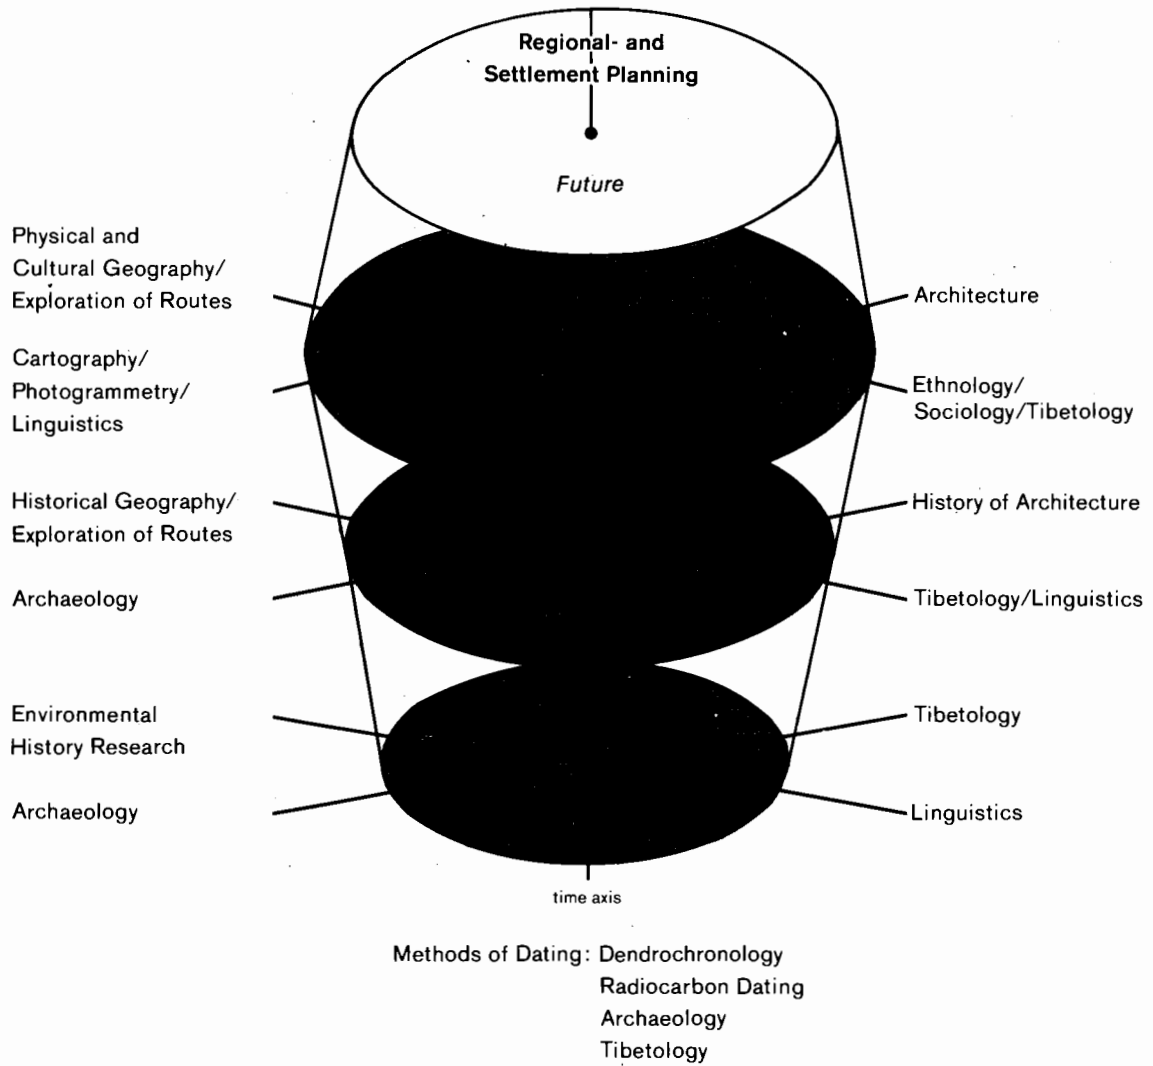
Regional- and Settlement Planning

Future

Physical and Cultural Geography/ Exploration of Routes

Architecture

Cartography/ Photogrammetry/ Linguistics

Ethnology/ Sociology/Tibetology

Historical Geography/ Exploration of Routes

History of Architecture

Archaeology

Tibetology/Linguistics

Environmental History Research

Tibetology

Archaeology

Linguistics

time axis

Methods of Dating: Dendrochronology
Radiocarbon Dating
Archaeology
Tibetology